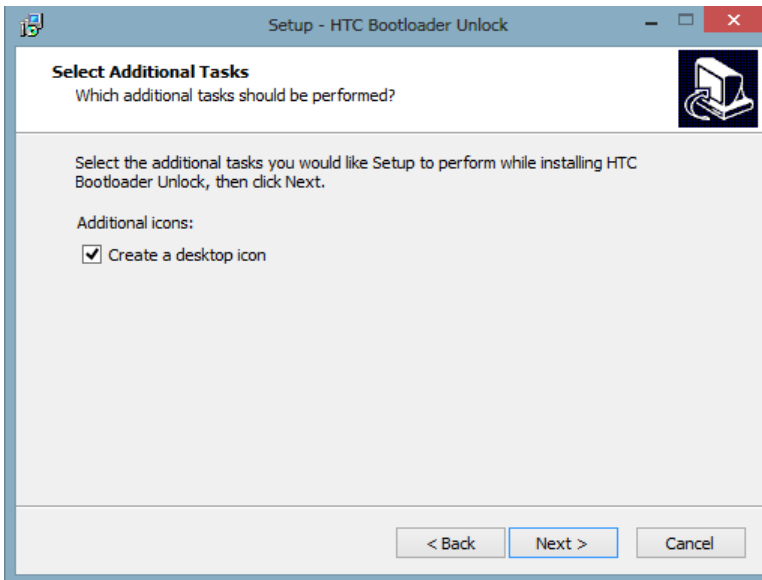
Setup - HTC Bootloader Unlock

Select Additional Tasks
Which additional tasks should be performed?

Select the additional tasks you would like Setup to perform while installing HTC Bootloader Unlock, then click Next.

Additional icons:

☑ Create a desktop icon

< Back | Next > | Cancel